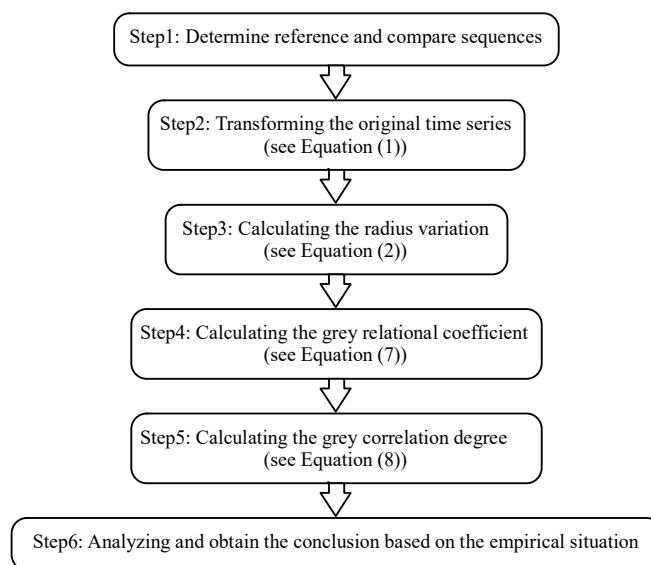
Step1: Determine reference and compare sequences

Step2: Transforming the original time series (see Equation (1))

Step3: Calculating the radius variation (see Equation (2))

Step4: Calculating the grey relational coefficient (see Equation (7))

Step5: Calculating the grey correlation degree (see Equation (8))

Step6: Analyzing and obtain the conclusion based on the empirical situation